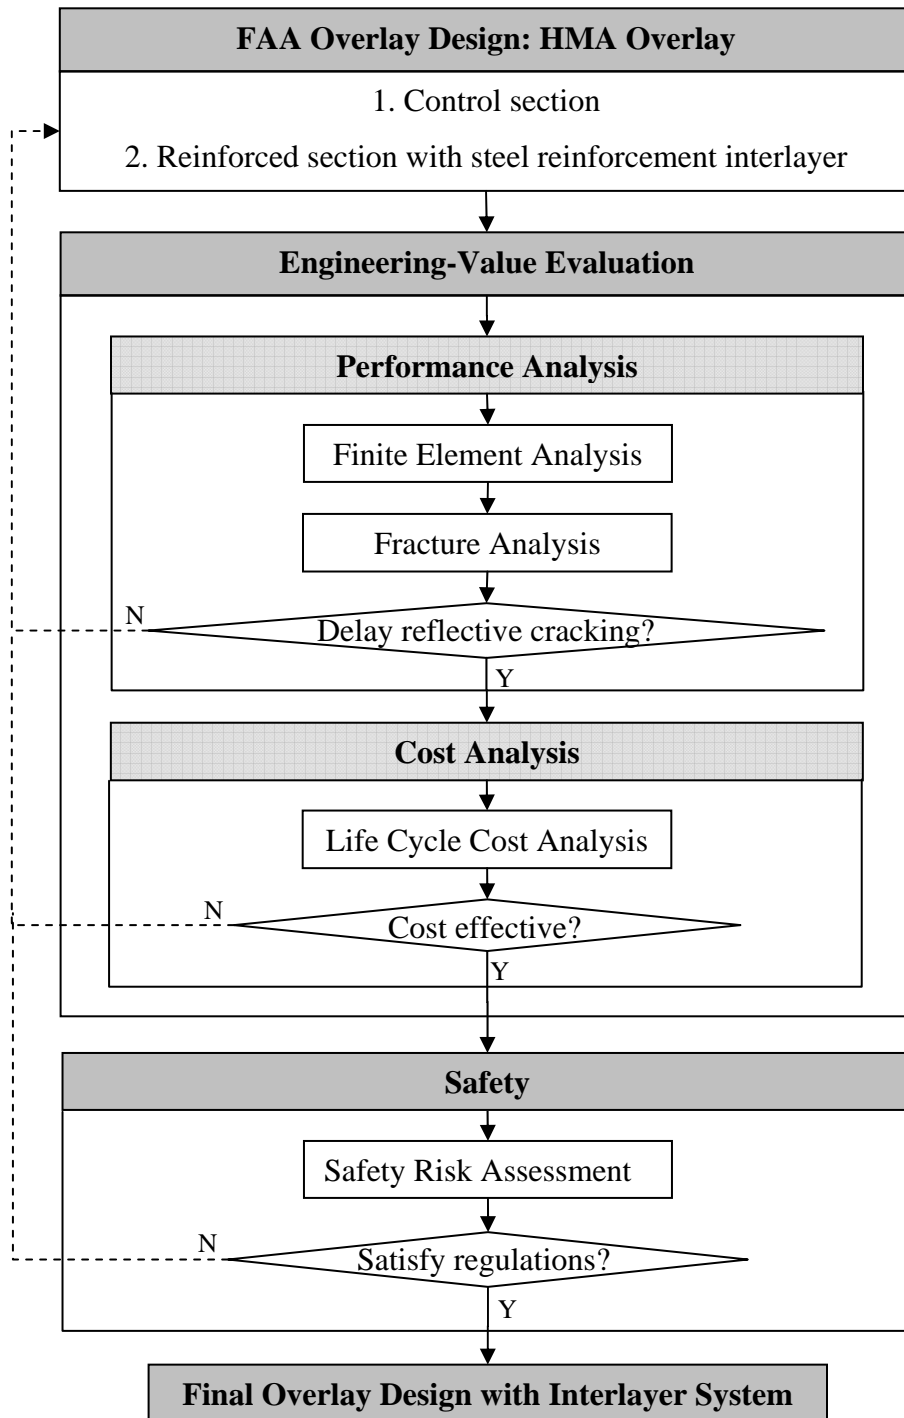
FAA Overlay Design: HMA Overlay

1. Control section

2. Reinforced section with steel reinforcement interlayer

Engineering-Value Evaluation

Performance Analysis

Finite Element Analysis

Fracture Analysis

N

Delay reflective cracking?

Y

Cost Analysis

Life Cycle Cost Analysis

N

Cost effective?

Y

Safety

Safety Risk Assessment

N

Satisfy regulations?

Y

Final Overlay Design with Interlayer System